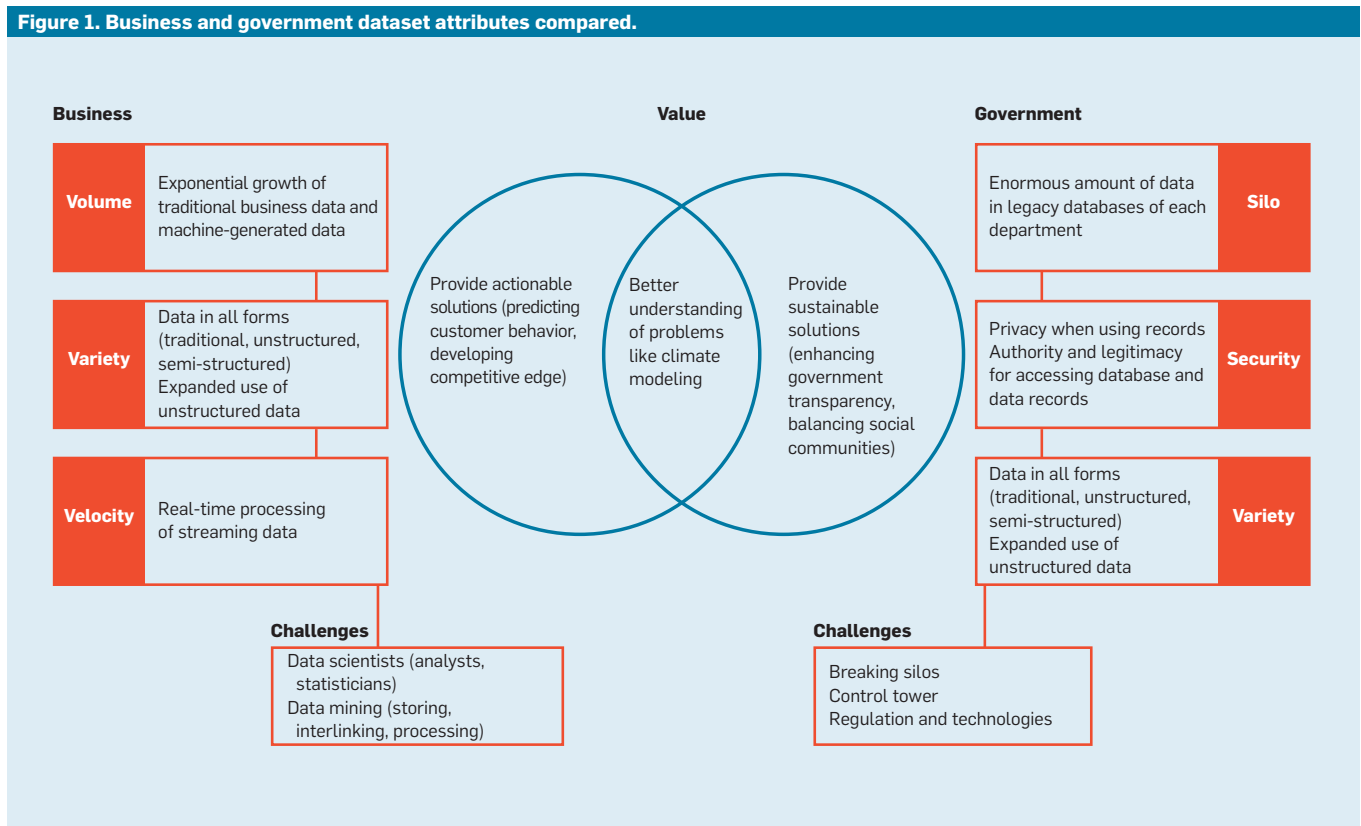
Figure 1. Business and government dataset attributes compared.

Business

Volume
Exponential growth of traditional business data and machine-generated data

Variety
Data in all forms (traditional, unstructured, semi-structured)
Expanded use of unstructured data

Velocity
Real-time processing of streaming data

Challenges
Data scientists (analysts, statisticians)
Data mining (storing, interlinking, processing)

Value

Provide actionable solutions (predicting customer behavior, developing competitive edge)

Better understanding of problems like climate modeling

Provide sustainable solutions (enhancing government transparency, balancing social communities)

Government

Enormous amount of data in legacy databases of each department
Silo

Privacy when using records
Authority and legitimacy for accessing database and data records
Security

Data in all forms (traditional, unstructured, semi-structured)
Expanded use of unstructured data
Variety

Challenges
Breaking silos
Control tower
Regulation and technologies